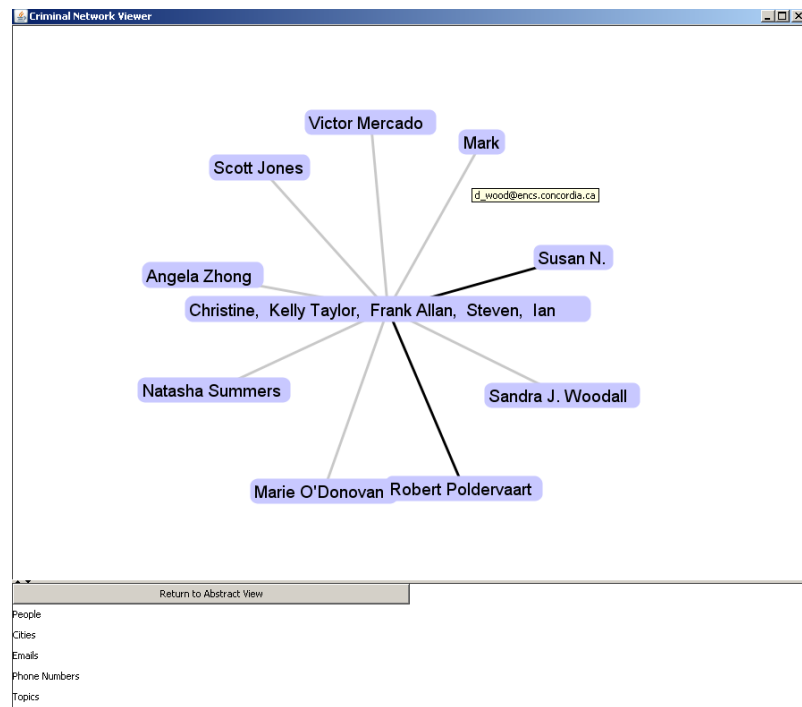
Criminal Network Viewer

Victor Mercado

Mark

Scott Jones

d_wood@encs.concordia.ca

Susan N.

Angela Zhong

Christine, Kelly Taylor, Frank Allan, Steven, Ian

Natasha Summers

Sandra J. Woodall

Marie O'Donovan

Robert Poldervaart

Return to Abstract View

People

Cities

Emails

Phone Numbers

Topics